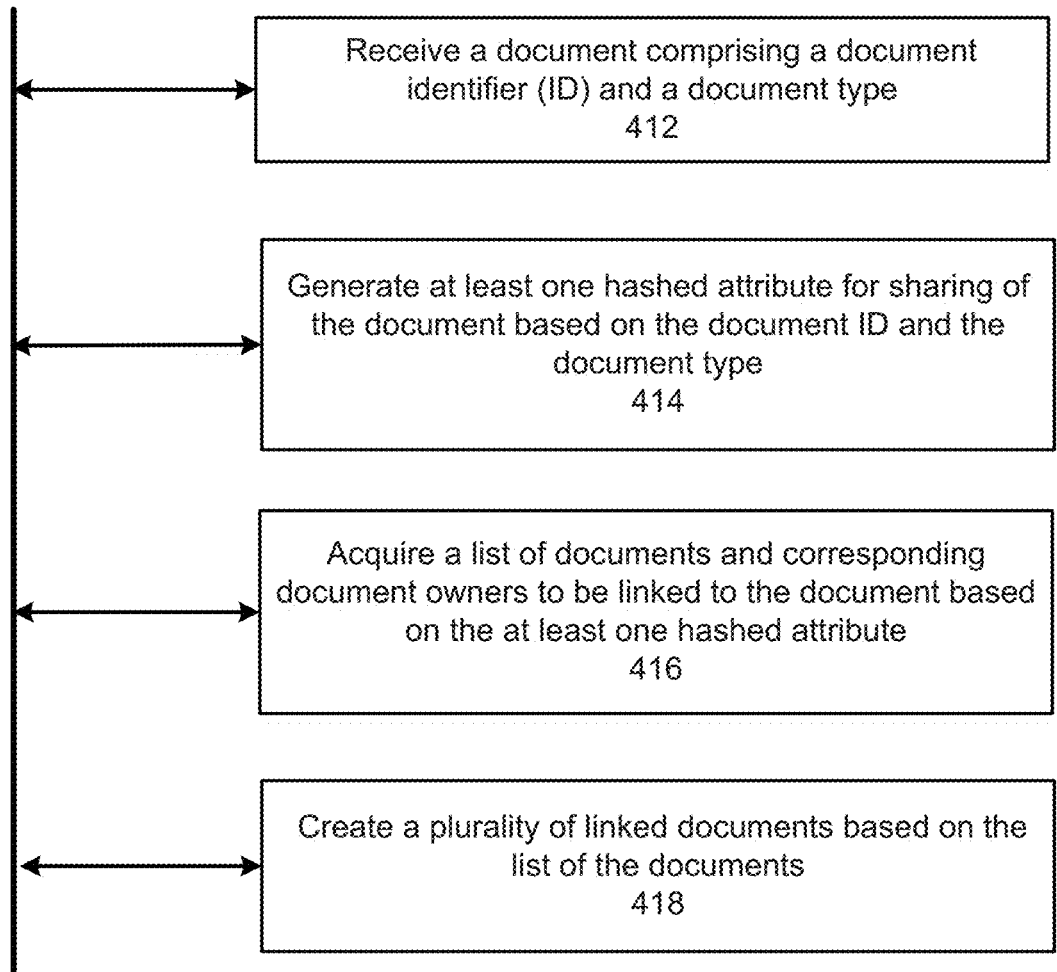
Receive a document comprising a document identifier (ID) and a document type
412

Generate at least one hashed attribute for sharing of the document based on the document ID and the document type
414

Acquire a list of documents and corresponding document owners to be linked to the document based on the at least one hashed attribute
416

Create a plurality of linked documents based on the list of the documents
418